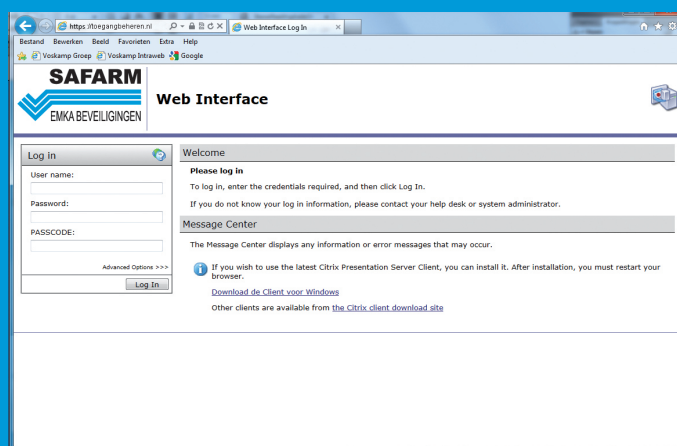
https://toegangbeheren.nl
Web Interface Log In
Bestand Bewerken Beeld Favorieten Extra Help
Voskamp Groep Voskamp Intraweb Google

SAFARM
EMKA BEVEILIGINGEN
Web Interface

Log in
User name:
Password:
PASSCODE:
Advanced Options >>>
Log In

Welcome
Please log in
To log in, enter the credentials required, and then click Log In.
If you do not know your log in information, please contact your help desk or system administrator.

Message Center
The Message Center displays any information or error messages that may occur.
If you wish to use the latest Citrix Presentation Server Client, you can install it. After installation, you must restart your browser.
Download de Client voor Windows
Other clients are available from the Citrix client download site